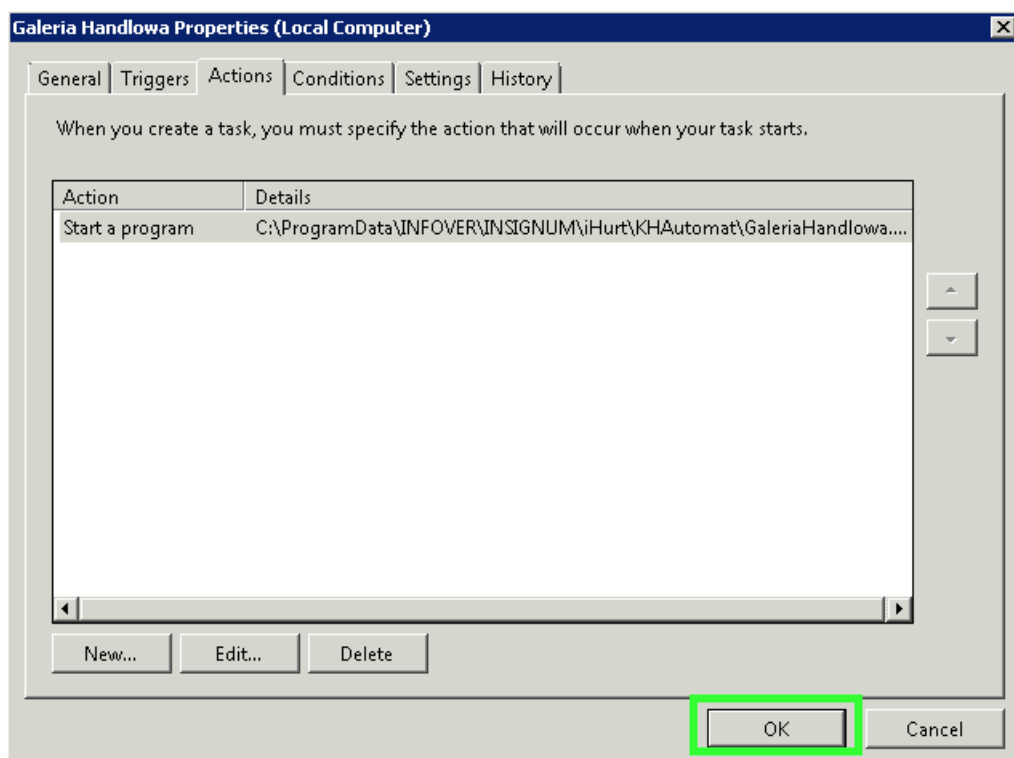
Galeria Handlowa Properties (Local Computer)

General | Triggers | Actions | Conditions | Settings | History

When you create a task, you must specify the action that will occur when your task starts.

| Action | Details |
|---|---|
| Start a program | C:\ProgramData\INFOVER\INSIGNUM\iHurt\KHAutomat\GaleriaHandlowa.... |

New... Edit... Delete

OK Cancel